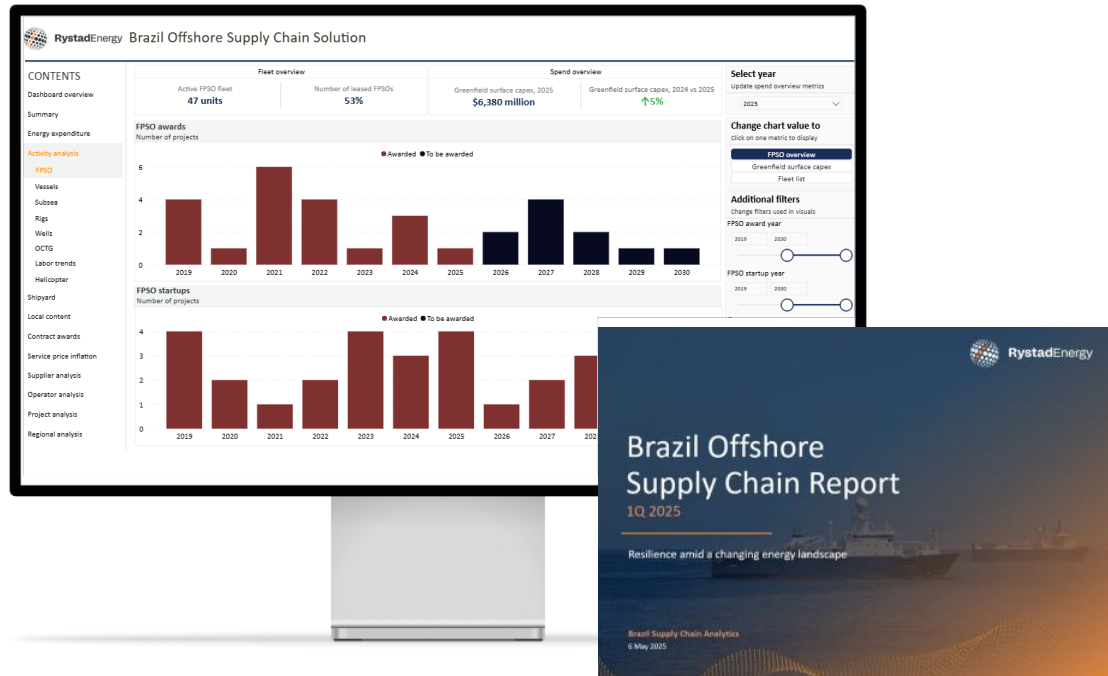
RystadEnergy Brazil Offshore Supply Chain Solution

CONTENTS
Dashboard overview
Summary
Energy expenditure
Activity analysis
FPSO
Vessels
Subsea
Rigs
Wells
OCTG
Labor trends
Helicopter
Shipyard
Local content
Contract awards
Service price inflation
Supplier analysis
Operator analysis
Project analysis
Regional analysis

Fleet overview
Active FPSO fleet
47 units
Number of leased FPSOs
53%

Spend overview
Greenfield surface capex, 2025
$6,380 million
Greenfield surface capex, 2024 vs 2025
↑5%

FPSO awards
Number of projects
Awarded To be awarded
6
4
2
0
2019 2020 2021 2022 2023 2024 2025 2026 2027 2028 2029 2030

FPSO startups
Number of projects
Awarded To be awarded
4
3
2
1
0
2019 2020 2021 2022 2023 2024 2025 2026 2027 202

Select year
Update spend overview metrics
2025

Change chart value to
Click on one metric to display
FPSO overview
Greenfield surface capex
Fleet list

Additional filters
Change filters used in visuals
FPSO award year
2019 2030
FPSO startup year
2019 2030

RystadEnergy
Brazil Offshore Supply Chain Report
1Q 2025
Resilience amid a changing energy landscape
Brazil Supply Chain Analytics
6 May 2025